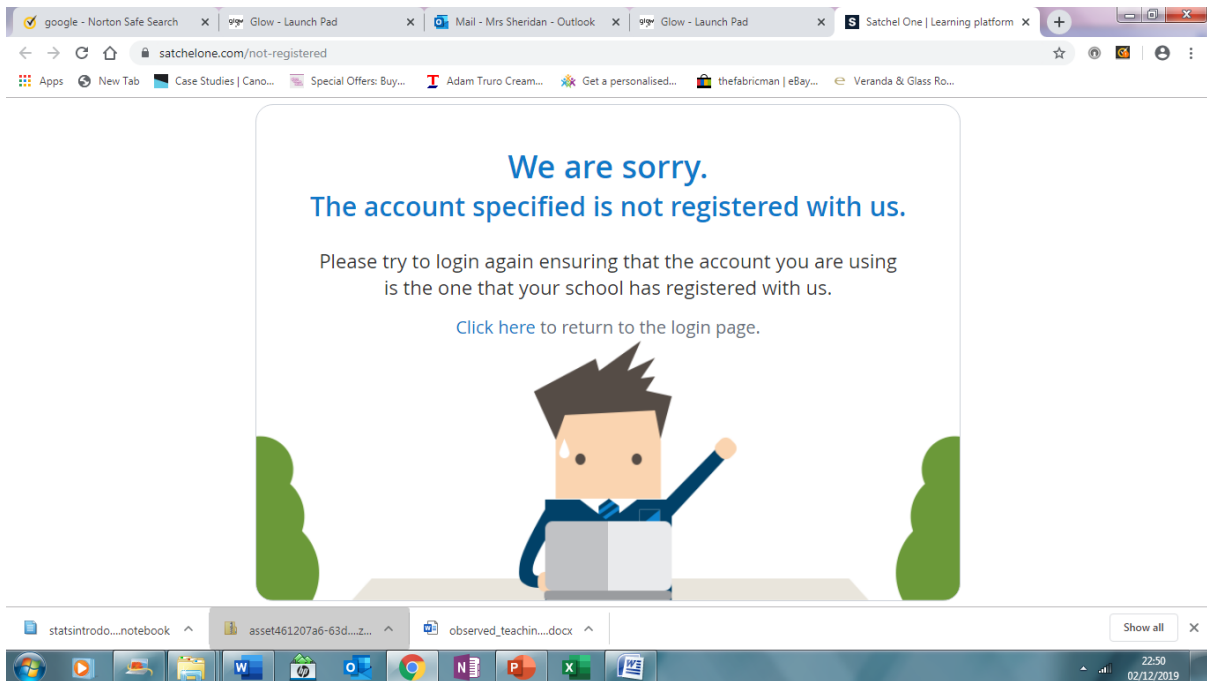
google - Norton Safe Search
Glow - Launch Pad
Mail - Mrs Sheridan - Outlook
Glow - Launch Pad
Satchel One | Learning platform

satchelone.com/not-registered

Apps
New Tab
Case Studies | Cano...
Special Offers: Buy...
Adam Truro Cream...
Get a personalised...
thefabricman | eBay...
Veranda & Glass Ro...

We are sorry.
The account specified is not registered with us.

Please try to login again ensuring that the account you are using is the one that your school has registered with us.

Click here to return to the login page.

statsintrodo....notebook
asset461207a6-63d....z...
observed_teachin....docx
Show all

22:50
02/12/2019